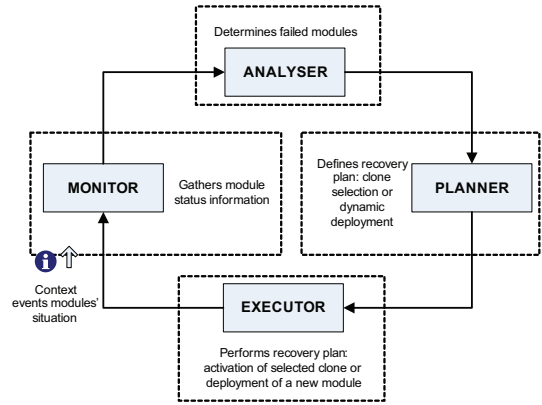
Determines failed modules

ANALYSER

MONITOR

Gathers module status information

Defines recovery plan: clone selection or dynamic deployment

PLANNER

Context events modules' situation

EXECUTOR

Performs recovery plan: activation of selected clone or deployment of a new module